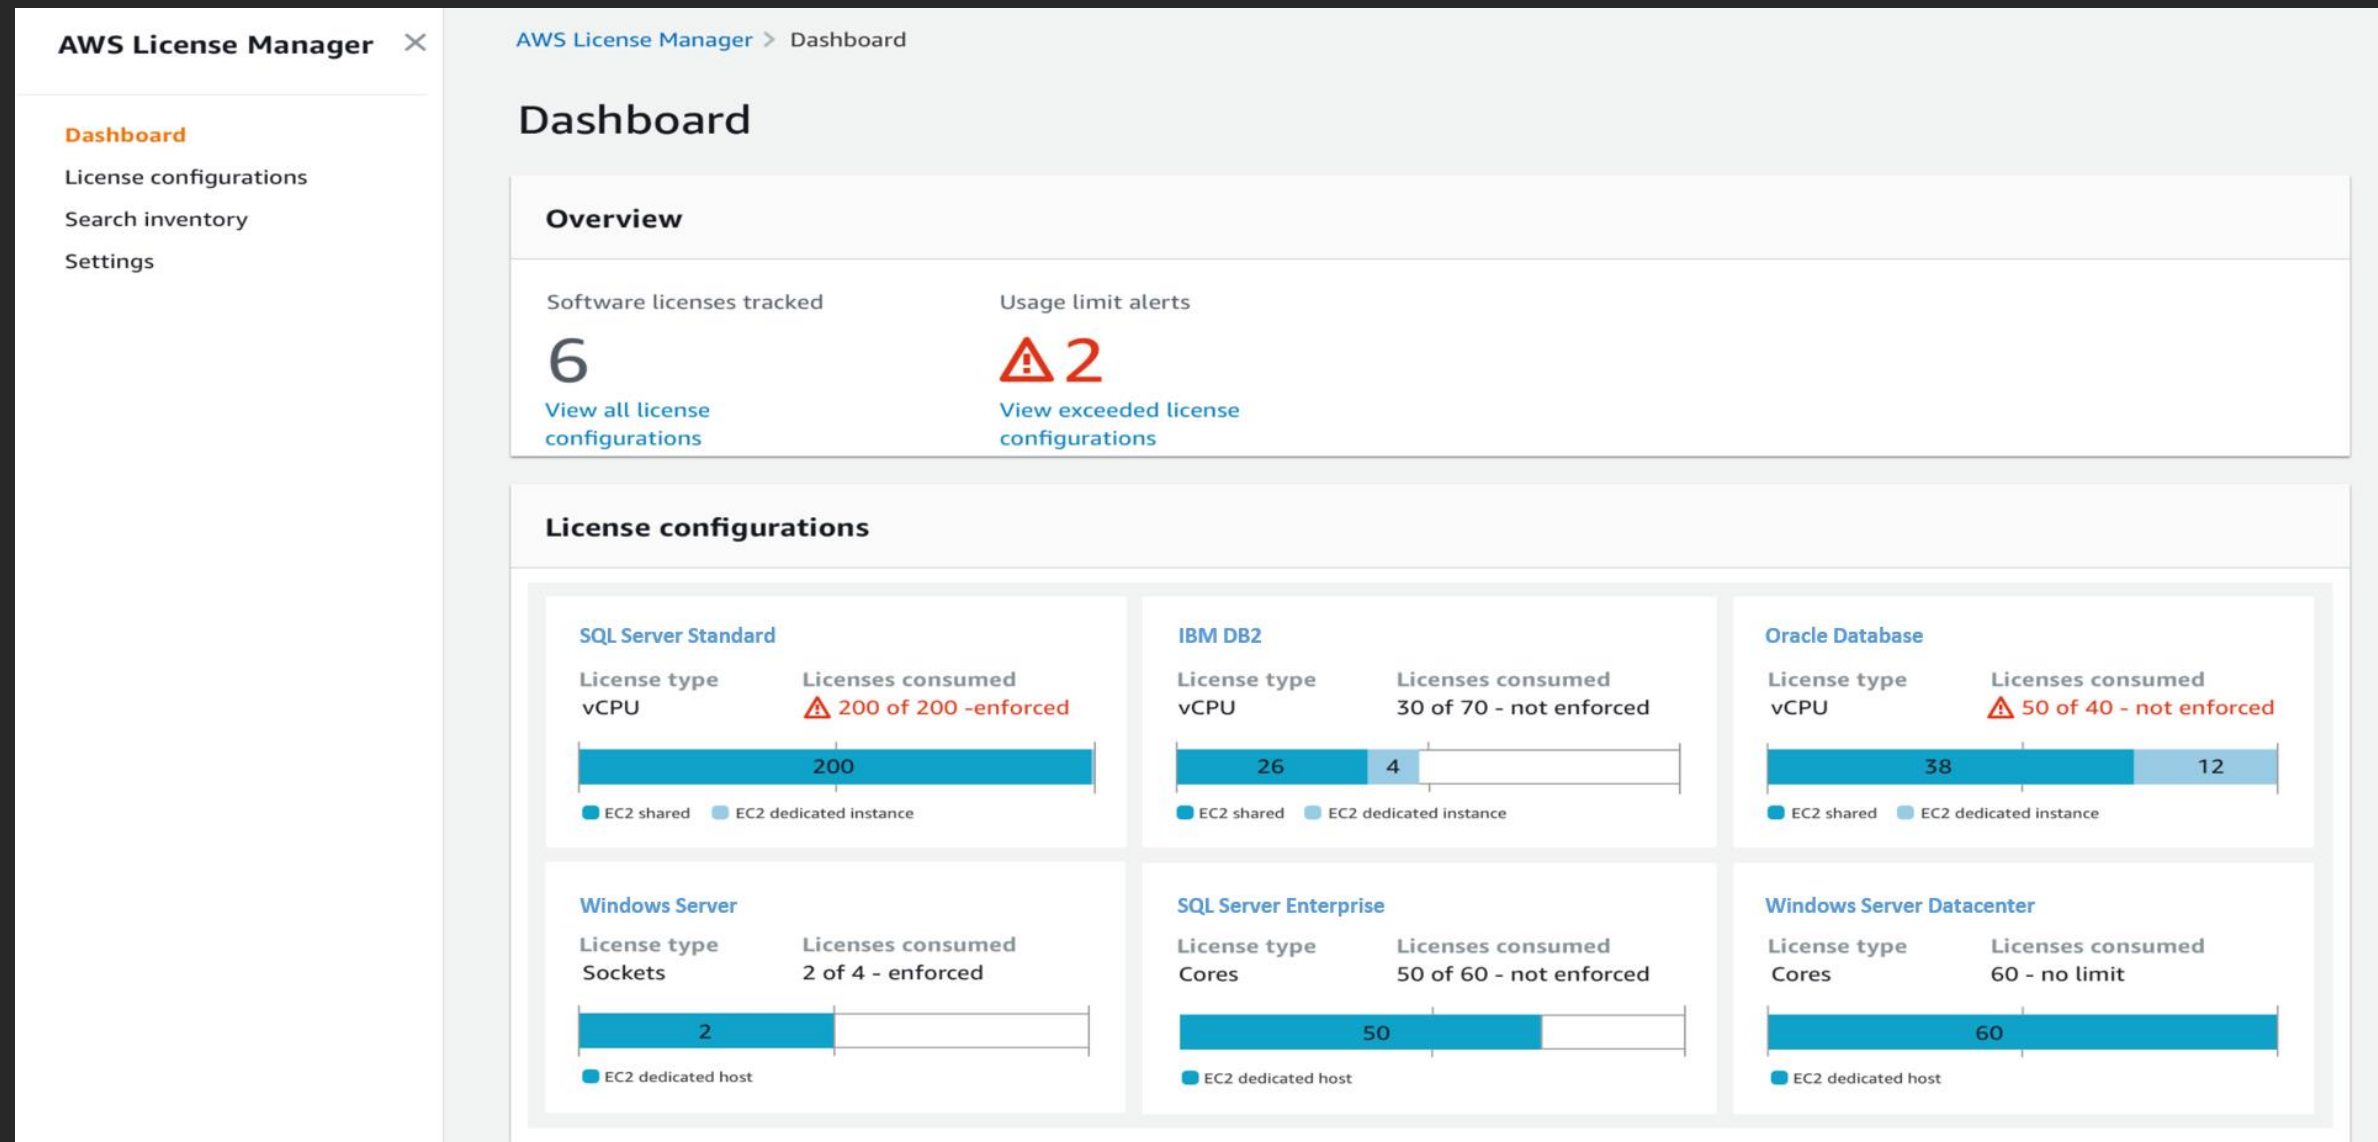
AWS License Manager ✕

Dashboard
License configurations
Search inventory
Settings

AWS License Manager > Dashboard

Dashboard

Overview

Software licenses tracked
6
View all license configurations

Usage limit alerts
⚠ 2
View exceeded license configurations

License configurations

SQL Server Standard
License type
vCPU
Licenses consumed
⚠ 200 of 200 -enforced
200
EC2 shared EC2 dedicated instance

IBM DB2
License type
vCPU
Licenses consumed
30 of 70 - not enforced
26 4
EC2 shared EC2 dedicated instance

Oracle Database
License type
vCPU
Licenses consumed
⚠ 50 of 40 - not enforced
38 12
EC2 shared EC2 dedicated instance

Windows Server
License type
Sockets
Licenses consumed
2 of 4 - enforced
2
EC2 dedicated host

SQL Server Enterprise
License type
Cores
Licenses consumed
50 of 60 - not enforced
50
EC2 dedicated host

Windows Server Datacenter
License type
Cores
Licenses consumed
60 - no limit
60
EC2 dedicated host